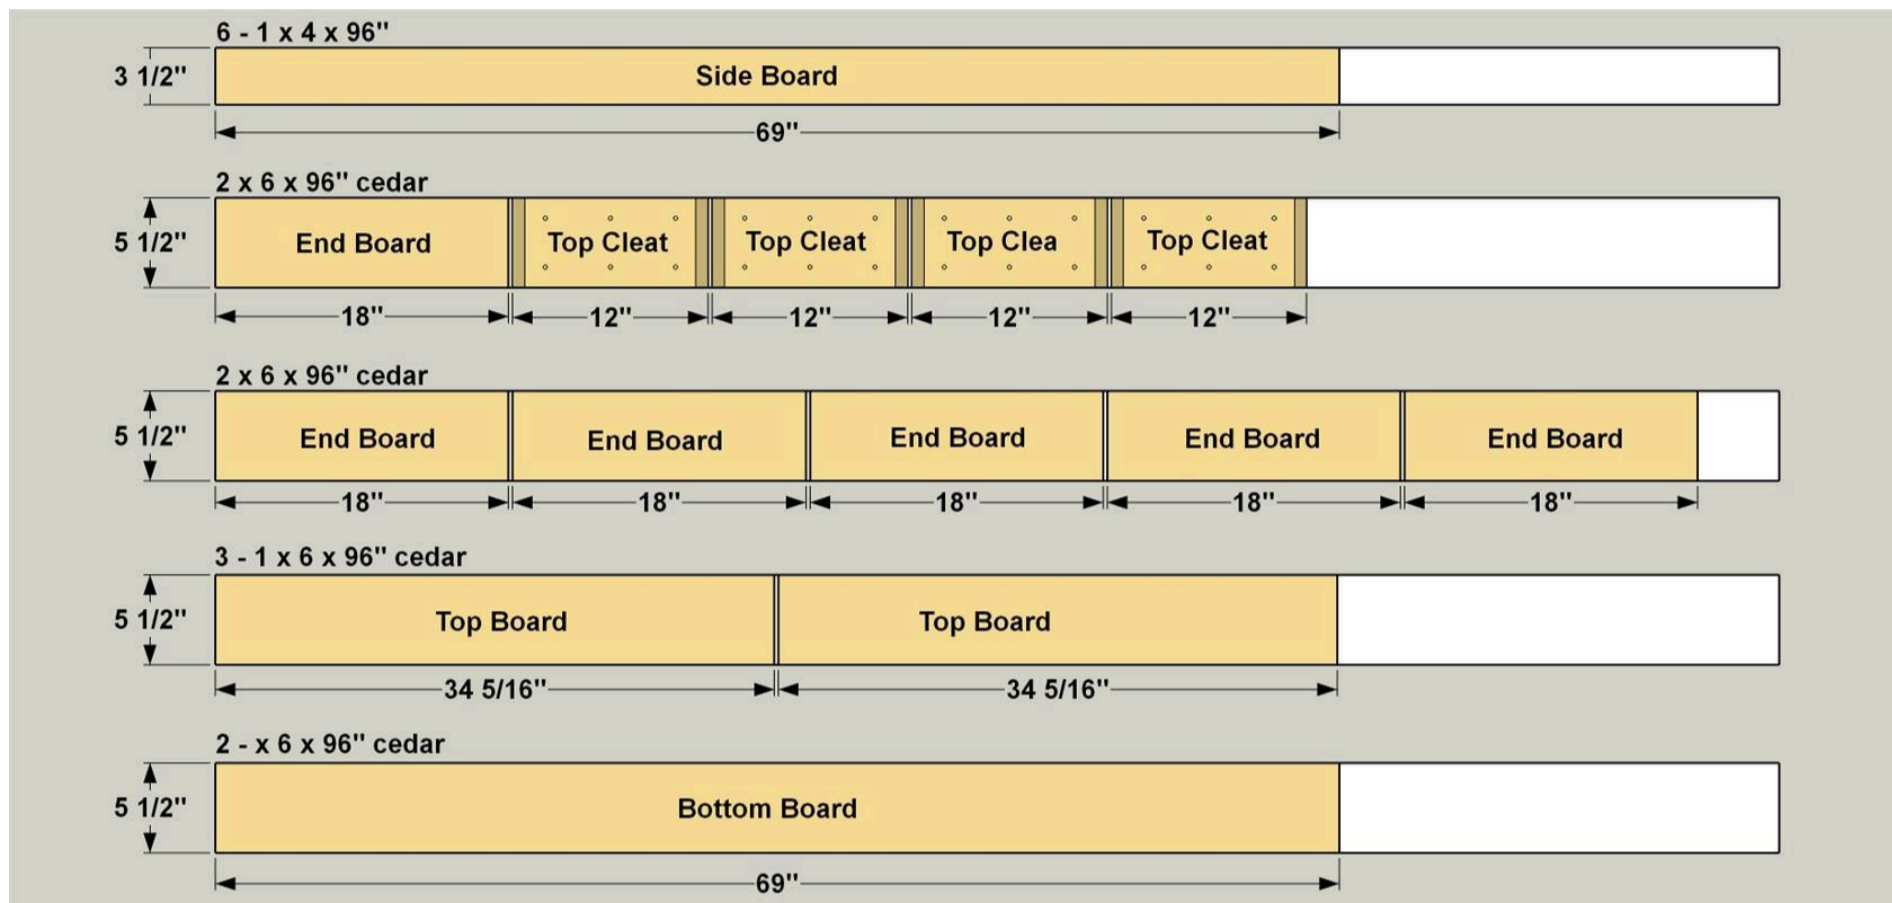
6 - 1 x 4 x 96"

3 1/2"

Side Board

69"

2 x 6 x 96" cedar

5 1/2"

End Board

Top Cleat

Top Cleat

Top Clea

Top Cleat

18"

12"

12"

12"

12"

2 x 6 x 96" cedar

5 1/2"

End Board

End Board

End Board

End Board

End Board

18"

18"

18"

18"

18"

3 - 1 x 6 x 96" cedar

5 1/2"

Top Board

Top Board

34 5/16"

34 5/16"

2 - x 6 x 96" cedar

5 1/2"

Bottom Board

69"